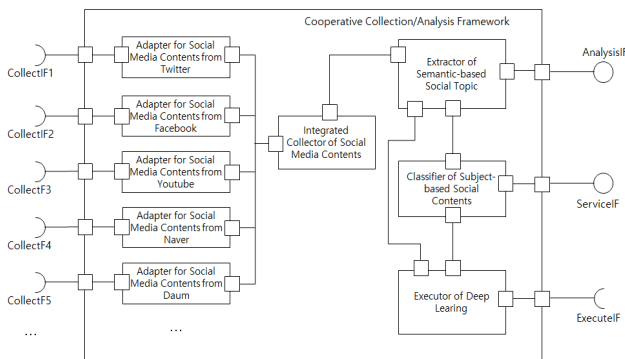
Cooperative Collection/Analysis Framework

CollectIF1

Adapter for Social Media Contents from Twitter

CollectIF2

Adapter for Social Media Contents from Facebook

CollectIF3

Adapter for Social Media Contents from Youtube

CollectIF4

Adapter for Social Media Contents from Naver

CollectIF5

Adapter for Social Media Contents from Daum

…

…

Integrated Collector of Social Media Contents

Extractor of Semantic-based Social Topic

AnalysisIF

Classifier of Subject-based Social Contents

ServiceIF

Executor of Deep Learing

ExecuteIF